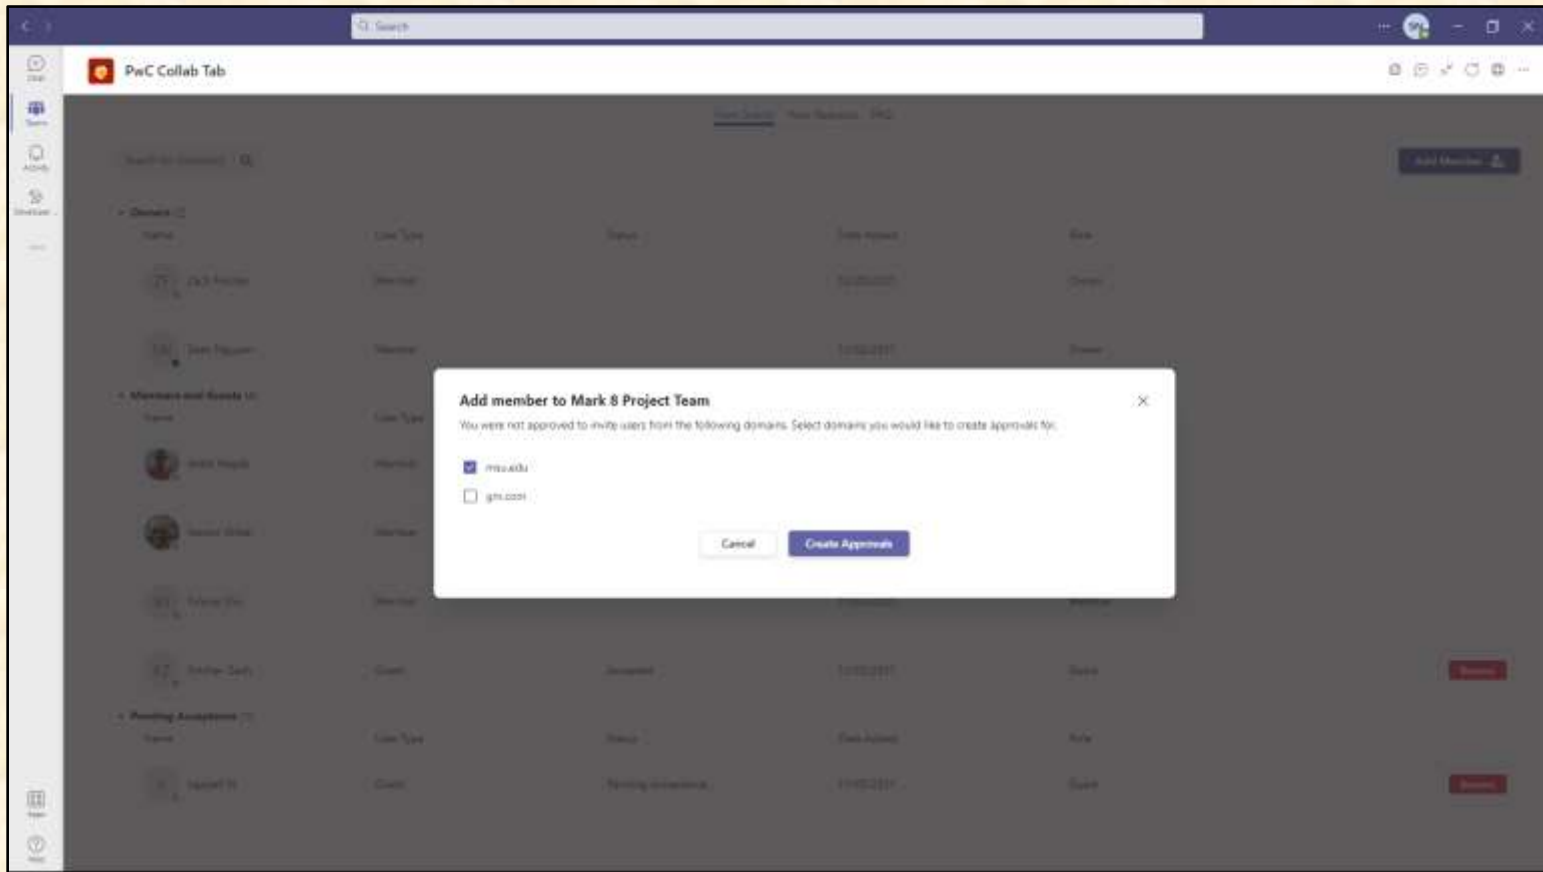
Search

PwC Collab Tab

Add member to Mark 8 Project Team

You were not approved to invite users from the following domains. Select domains you would like to create approvals for.

msu.edu

gm.com

Cancel

Create Approvals